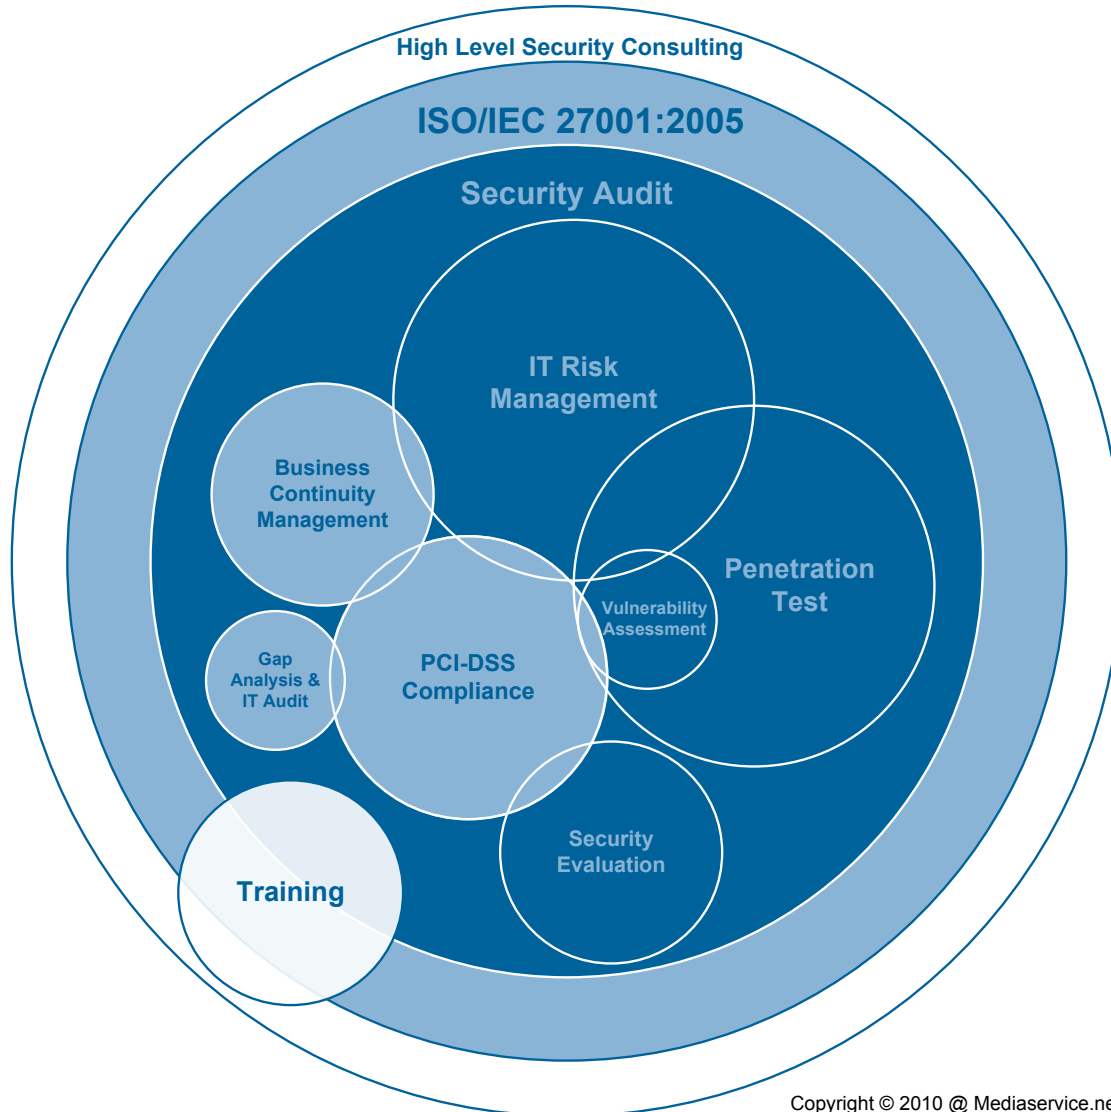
High Level Security Consulting

ISO/IEC 27001:2005

Security Audit

IT Risk Management

Business Continuity Management

Penetration Test

Vulnerability Assessment

Gap Analysis & IT Audit

PCI-DSS Compliance

Security Evaluation

Training

Copyright © 2010 @ Mediaservice.ne